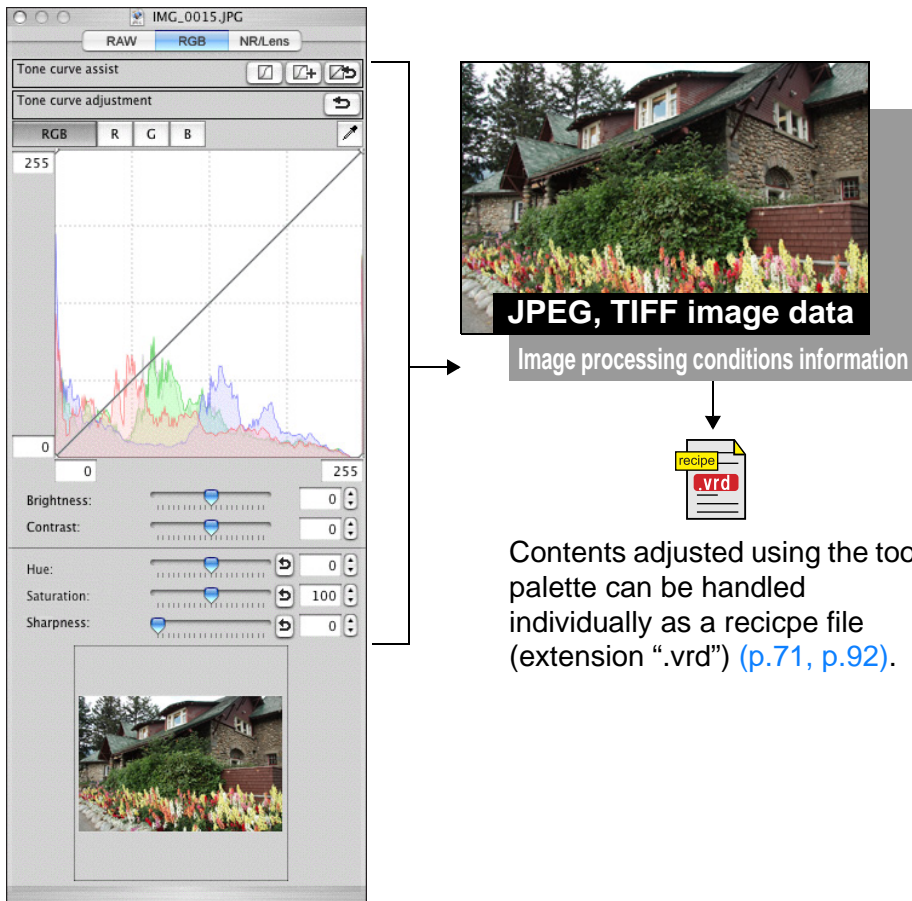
IMG_0015.JPG
RAW RGB NR/Lens
Tone curve assist
Tone curve adjustment
RGB R G B
255
0
0
255
Brightness: 0
Contrast: 0
Hue: 0
Saturation: 100
Sharpness: 0

JPEG, TIFF image data
Image processing conditions information

recipe
.vrd

Contents adjusted using the too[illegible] palette can be handled individually as a recicpe file (extension ".vrd") (p.71, p.92).